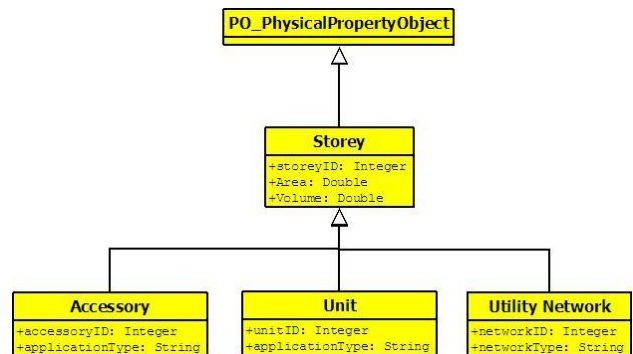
PO_PhysicalPropertyObject

Storey
+storeyID: Integer
+Area: Double
+Volume: Double

Accessory
+accessoryID: Integer
+applicationType: String

Unit
+unitID: Integer
+applicationType: String

Utility Network
+networkID: Integer
+networkType: String